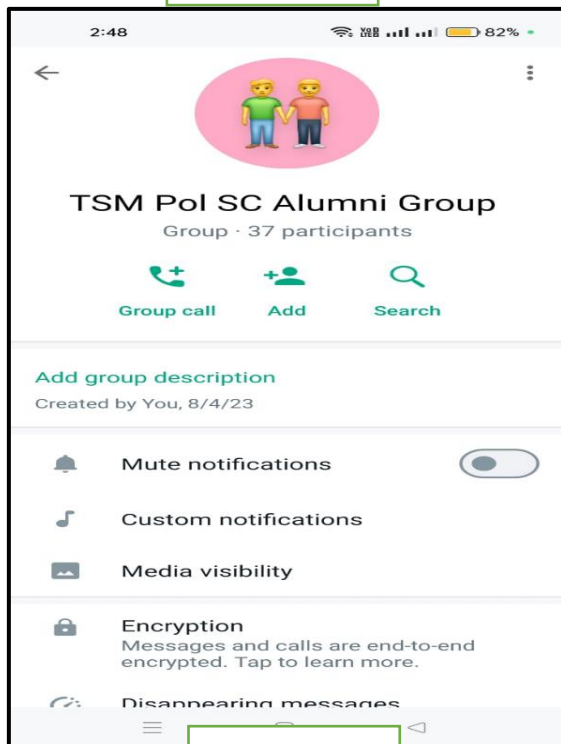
2:48

82%

TSM Pol SC Alumni Group

Group · 37 participants

Group call

Add

Search

Add group description

Created by You, 8/4/23

Mute notifications

Custom notifications

Media visibility

Encryption

Messages and calls are end-to-end encrypted. Tap to learn more.

Disappearing messages